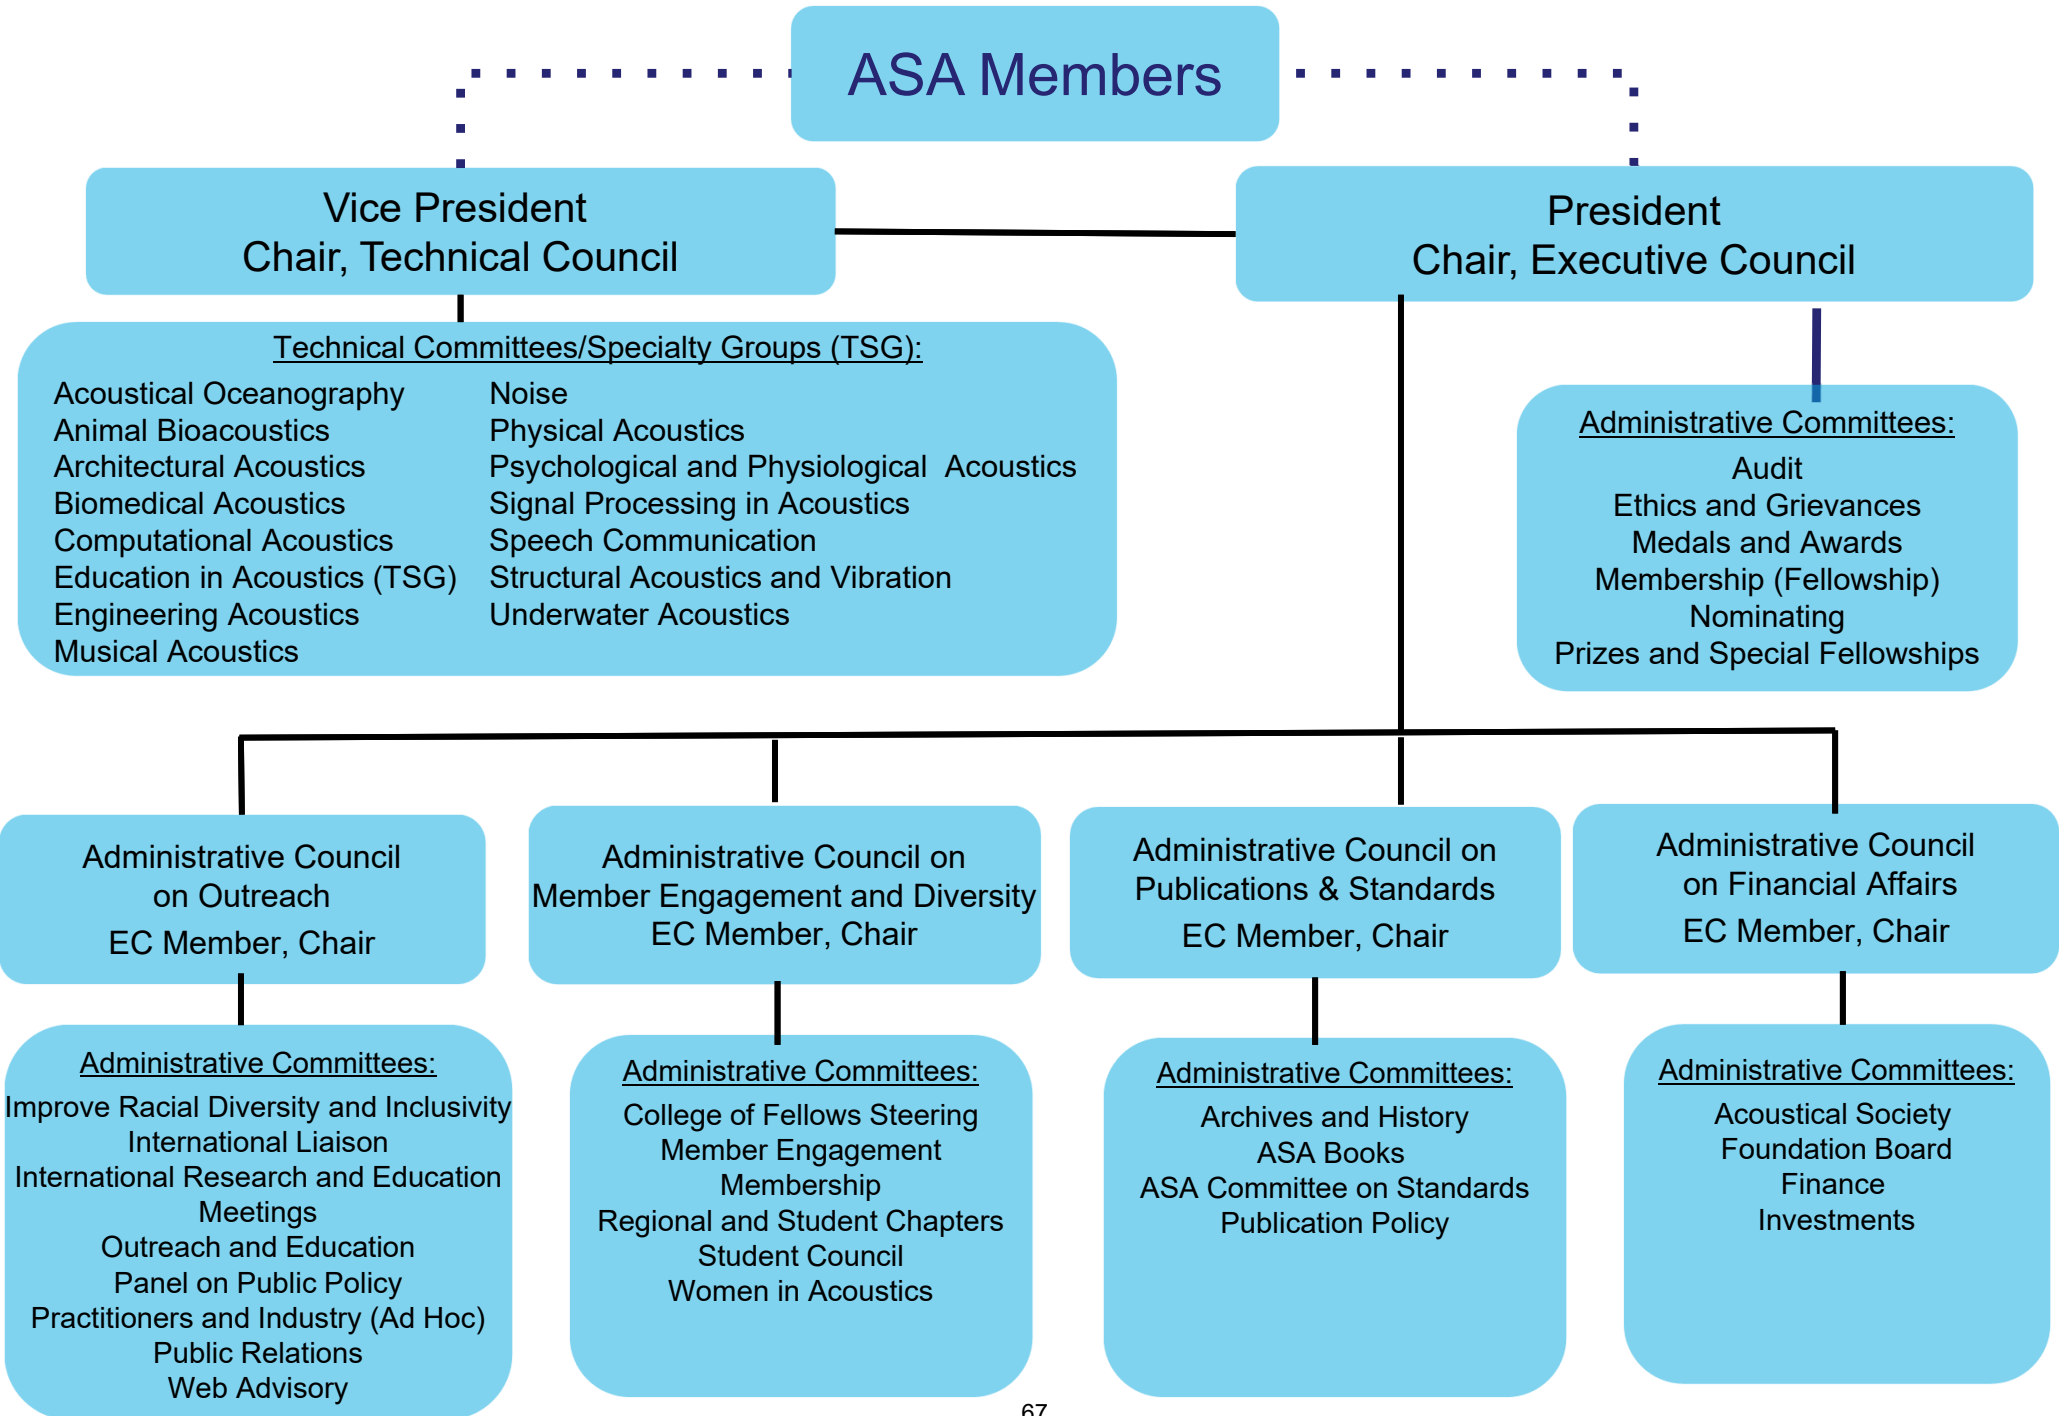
ASA Members

Vice President
Chair, Technical Council

President
Chair, Executive Council

Technical Committees/Specialty Groups (TSG):

Acoustical Oceanography
Animal Bioacoustics
Architectural Acoustics
Biomedical Acoustics
Computational Acoustics
Education in Acoustics (TSG)
Engineering Acoustics
Musical Acoustics

Noise
Physical Acoustics
Psychological and Physiological Acoustics
Signal Processing in Acoustics
Speech Communication
Structural Acoustics and Vibration
Underwater Acoustics

Administrative Committees:
Audit
Ethics and Grievances
Medals and Awards
Membership (Fellowship)
Nominating
Prizes and Special Fellowships

Administrative Council on Outreach
EC Member, Chair

Administrative Council on Member Engagement and Diversity
EC Member, Chair

Administrative Council on Publications & Standards
EC Member, Chair

Administrative Council on Financial Affairs
EC Member, Chair

Administrative Committees:
Improve Racial Diversity and Inclusivity
International Liaison
International Research and Education
Meetings
Outreach and Education
Panel on Public Policy
Practitioners and Industry (Ad Hoc)
Public Relations
Web Advisory

Administrative Committees:
College of Fellows Steering
Member Engagement
Membership
Regional and Student Chapters
Student Council
Women in Acoustics

Administrative Committees:
Archives and History
ASA Books
ASA Committee on Standards
Publication Policy

Administrative Committees:
Acoustical Society
Foundation Board
Finance
Investments

67